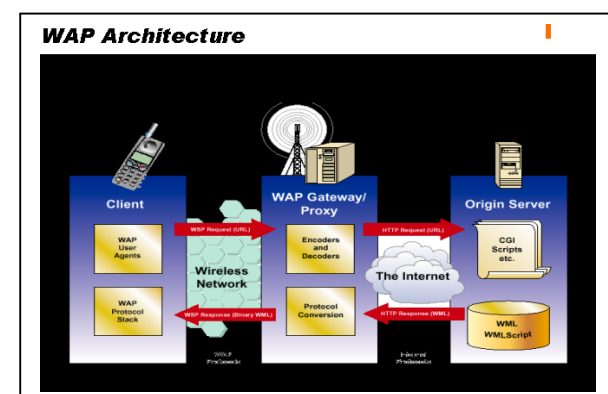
WAP Architecture

Client

WAP User Agents

WAP Protocol Stack

WSP Request (URL)

WSP Response (Binary WML)

Wireless Network

WAP Gateway/ Proxy

Encoders and Decoders

Protocol Conversion

HTTP Request (URL)

HTTP Response (WML)

The Internet

Origin Server

CGI Scripts etc.

WML WMLScript

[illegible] Protocols

Internet Protocols